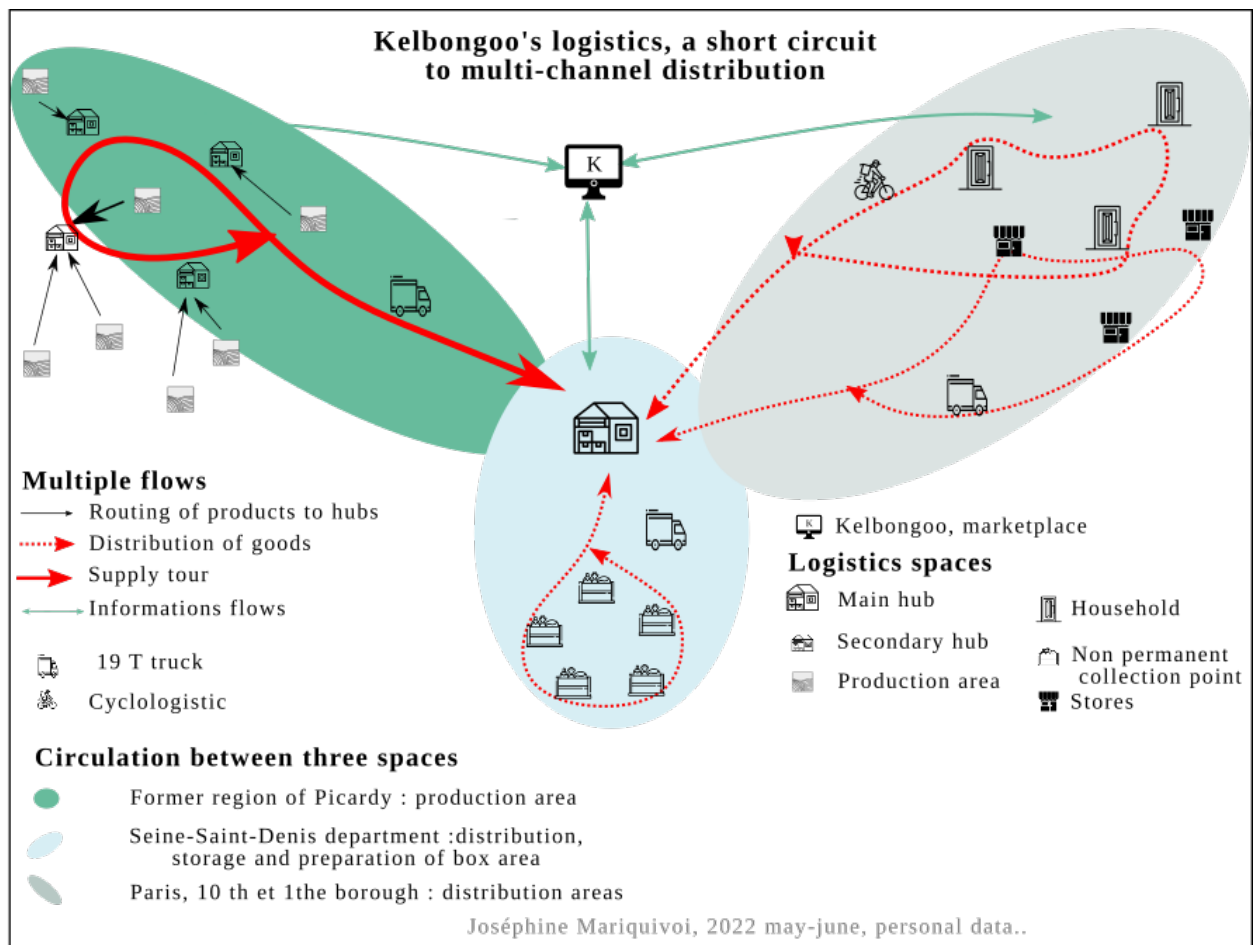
Kelbongoo's logistics, a short circuit to multi-channel distribution

K

Multiple flows
Routing of products to hubs
Distribution of goods
Supply tour
Informations flows

19 T truck
Cyclologistic

K Kelbongoo, marketplace

Logistics spaces
Main hub
Secondary hub
Production area
Household
Non permanent collection point
Stores

Circulation between three spaces
Former region of Picardy : production area
Seine-Saint-Denis department :distribution, storage and preparation of box area
Paris, 10 th et 1the borough : distribution areas

Joséphine Mariquivoi, 2022 may-june, personal data..